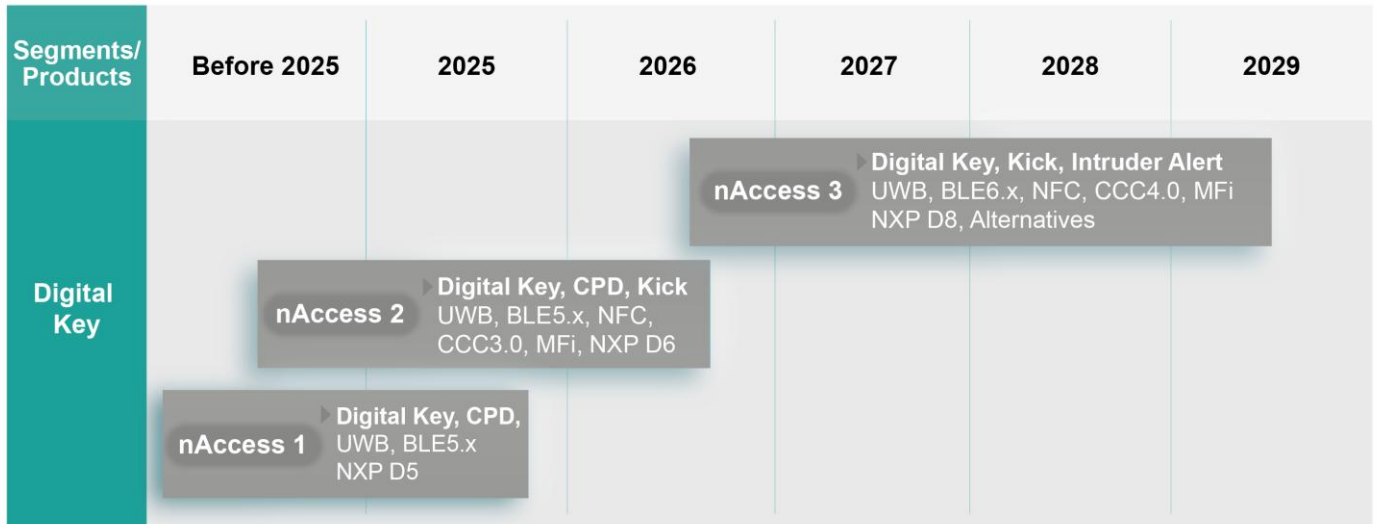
| Segments/ Products | Before 2025 | 2025 | 2026 | 2027 | 2028 | 2029 |
|---|---|---|---|---|---|---|

Digital Key

nAccess 3
Digital Key, Kick, Intruder Alert
UWB, BLE6.x, NFC, CCC4.0, MFi
NXP D8, Alternatives

nAccess 2
Digital Key, CPD, Kick
UWB, BLE5.x, NFC, CCC3.0, MFi, NXP D6

nAccess 1
Digital Key, CPD,
UWB, BLE5.x
NXP D5